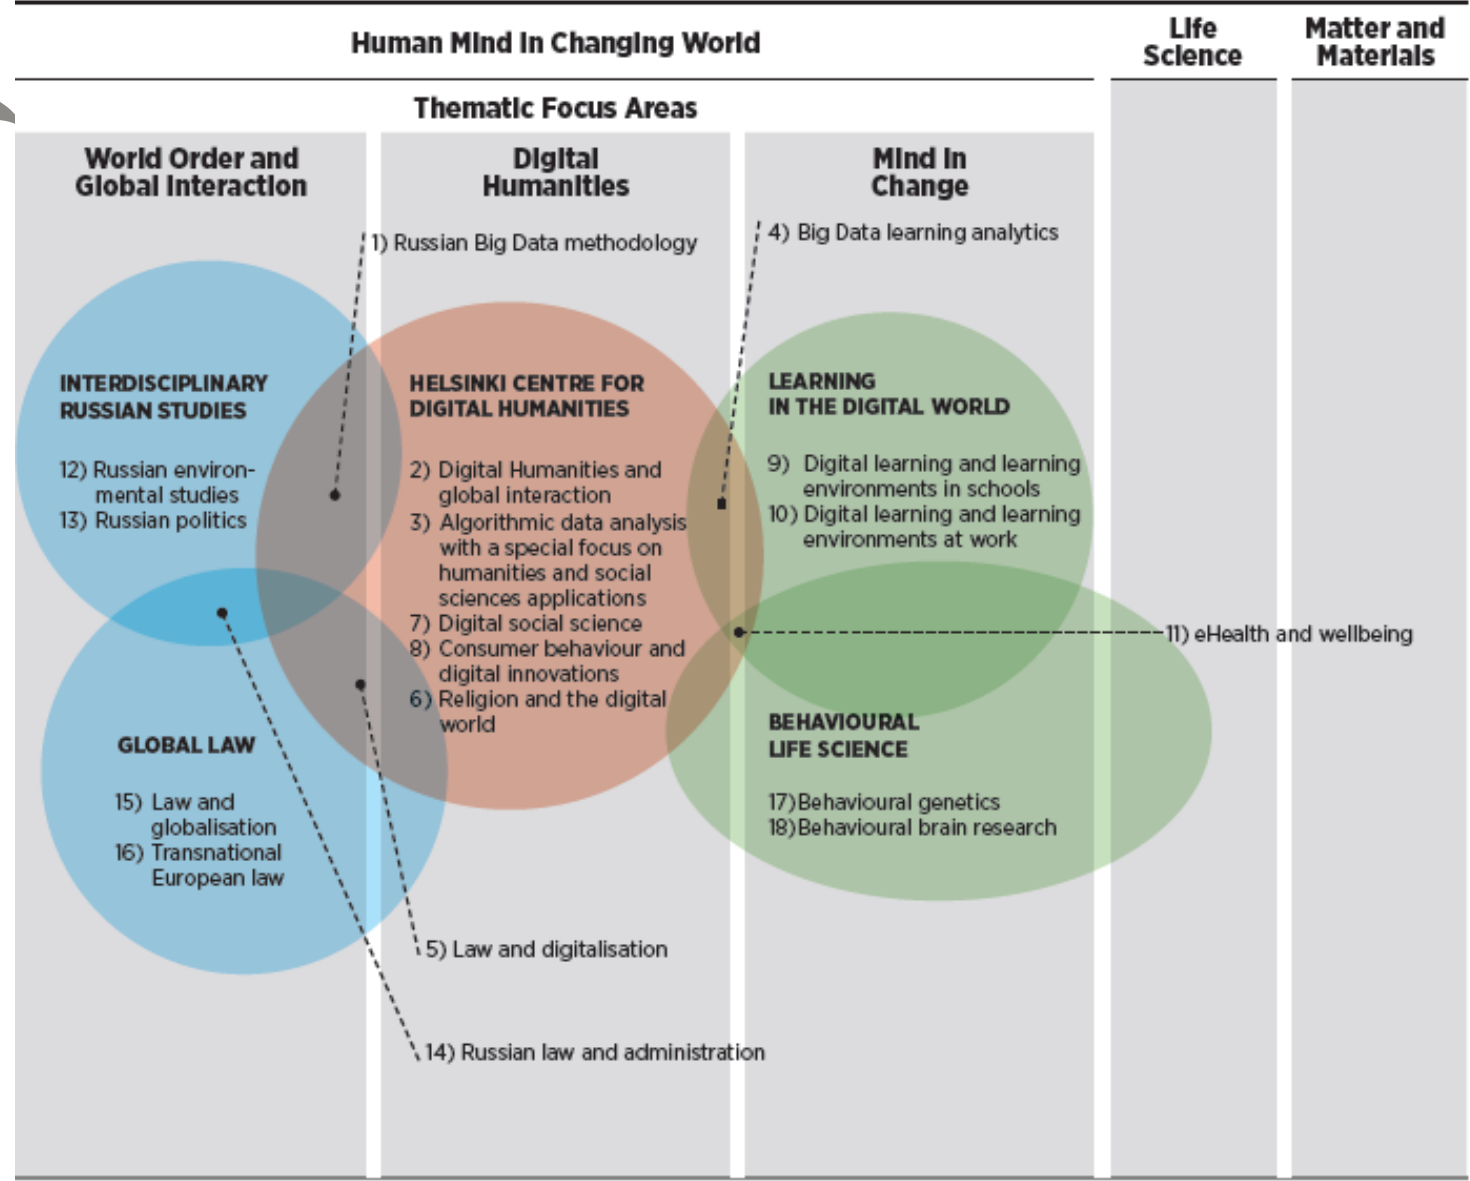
Human Mind in Changing World

Life Science

Matter and Materials

Thematic Focus Areas

World Order and Global Interaction

Digital Humanities

Mind in Change

1) Russian Big Data methodology

4) Big Data learning analytics

INTERDISCIPLINARY RUSSIAN STUDIES

12) Russian environmental studies
13) Russian politics

HELSINKI CENTRE FOR DIGITAL HUMANITIES

2) Digital Humanities and global interaction
3) Algorithmic data analysis with a special focus on humanities and social sciences applications
7) Digital social science
8) Consumer behaviour and digital innovations
6) Religion and the digital world

LEARNING IN THE DIGITAL WORLD

9) Digital learning and learning environments in schools
10) Digital learning and learning environments at work

11) eHealth and wellbeing

GLOBAL LAW

15) Law and globalisation
16) Transnational European law

BEHAVIOURAL LIFE SCIENCE

17) Behavioural genetics
18) Behavioural brain research

5) Law and digitalisation

14) Russian law and administration